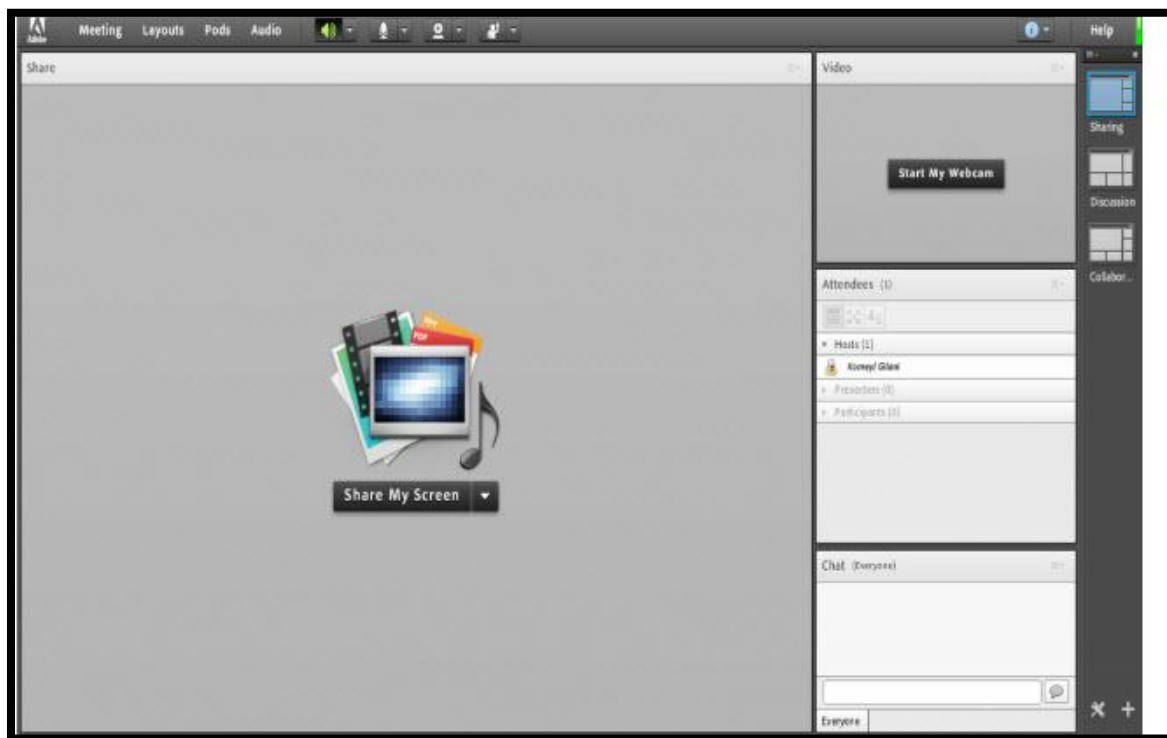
Adobe Meeting Layouts Pods Audio

Help

Share

Share My Screen

Video

Start My Webcam

Attendees (1)

Hosts (1)

Komeyl Gilani

Presenters (0)

Participants (0)

Chat (Everyone)

Everyone

Sharing

Discussion

Collabor...